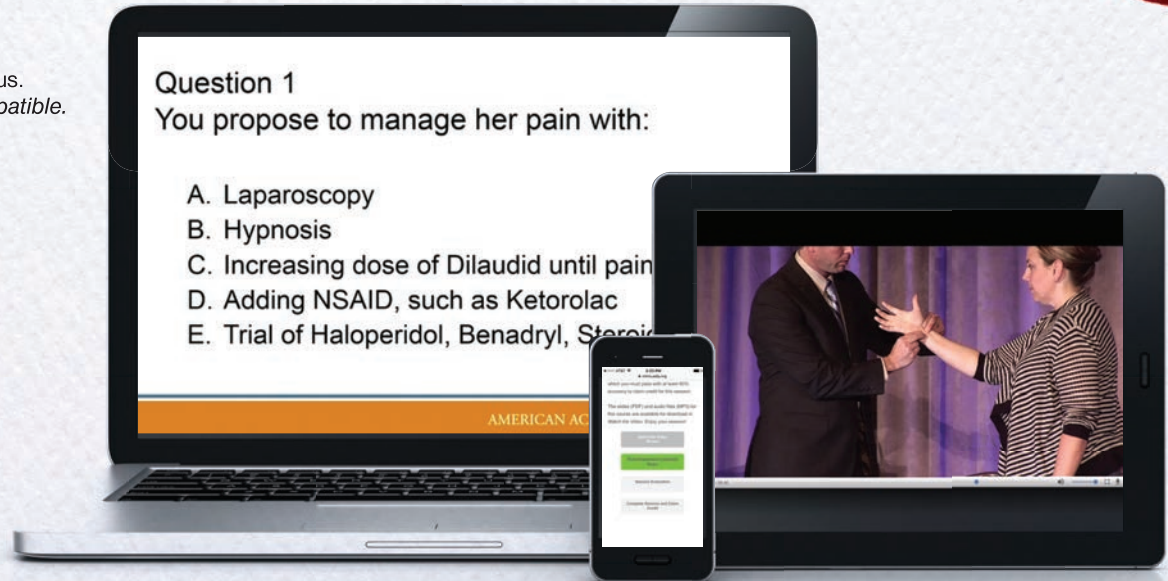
us.
patible.

Question 1
You propose to manage her pain with:

A. Laparoscopy
B. Hypnosis
C. Increasing dose of Dilaudid until pain
D. Adding NSAID, such as Ketorolac
E. Trial of Haloperidol, Benadryl, Steroi

AMERICAN AC

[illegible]